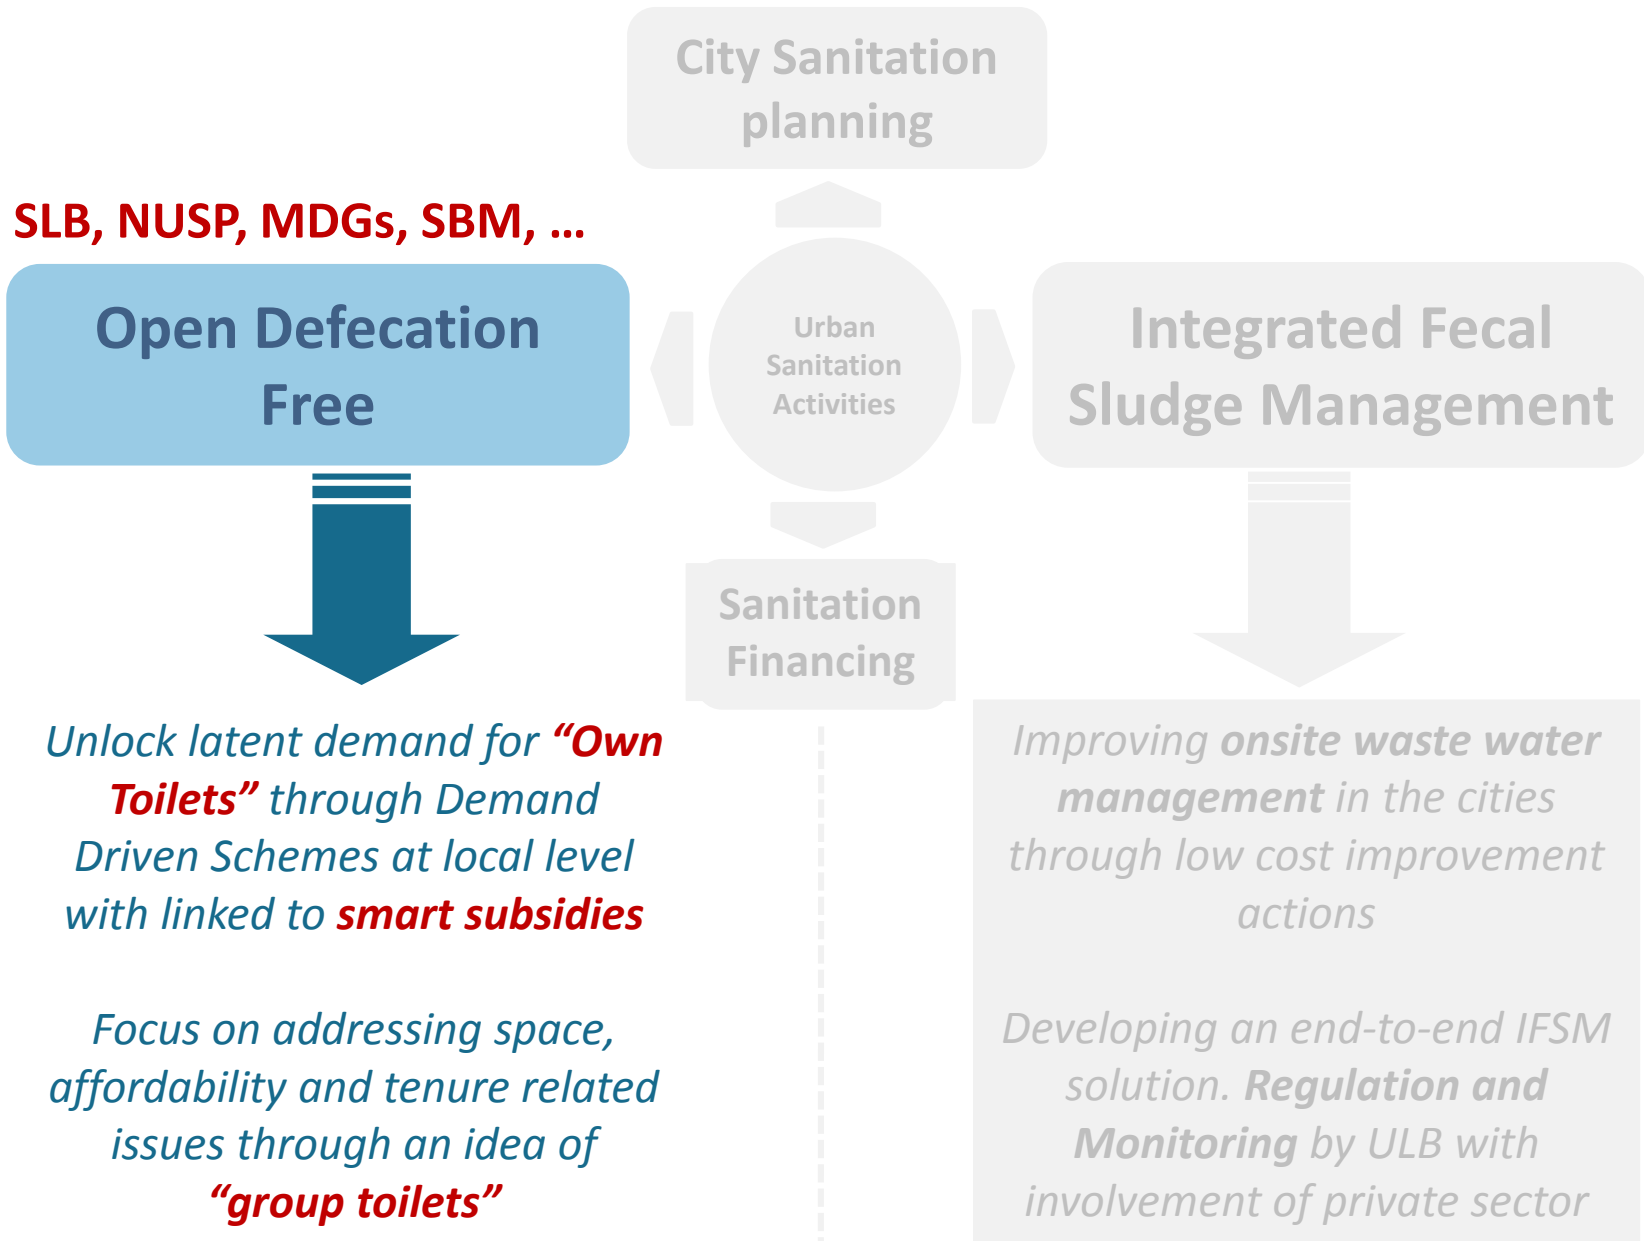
City Sanitation planning

SLB, NUSP, MDGs, SBM, …

Open Defecation Free

Urban Sanitation Activities

Integrated Fecal Sludge Management

Sanitation Financing

Unlock latent demand for “Own Toilets” through Demand Driven Schemes at local level with linked to smart subsidies

Focus on addressing space, affordability and tenure related issues through an idea of “group toilets”

Improving onsite waste water management in the cities through low cost improvement actions

Developing an end-to-end IFSM solution. Regulation and Monitoring by ULB with involvement of private sector